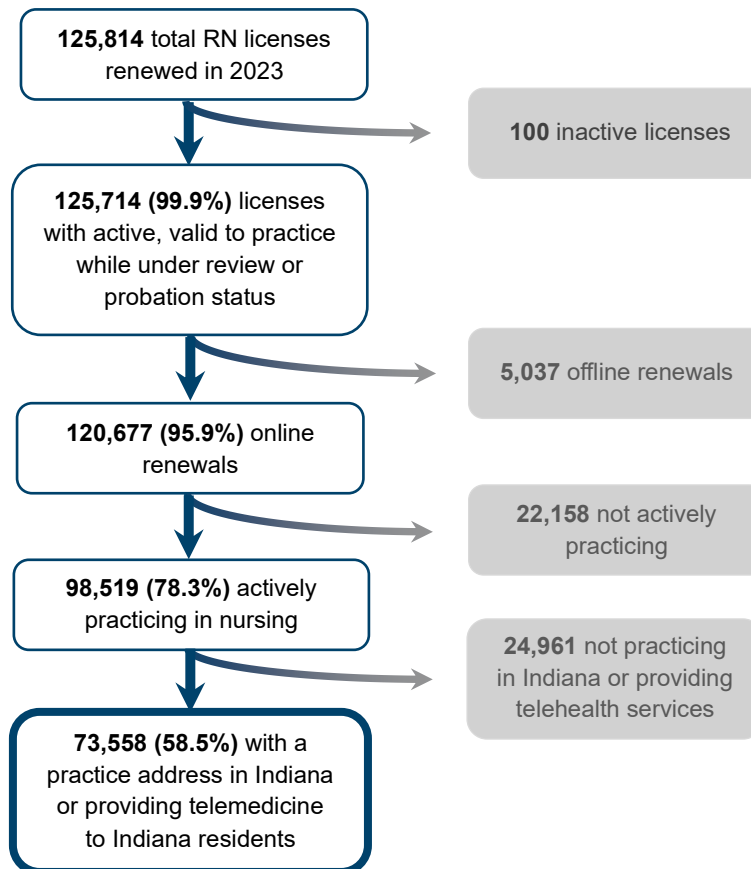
**125,814** total RN licenses renewed in 2023

**100** inactive licenses

**125,714 (99.9%)** licenses with active, valid to practice while under review or probation status

**5,037** offline renewals

**120,677 (95.9%)** online renewals

**22,158** not actively practicing

**98,519 (78.3%)** actively practicing in nursing

**24,961** not practicing in Indiana or providing telehealth services

**73,558 (58.5%)** with a practice address in Indiana or providing telemedicine to Indiana residents